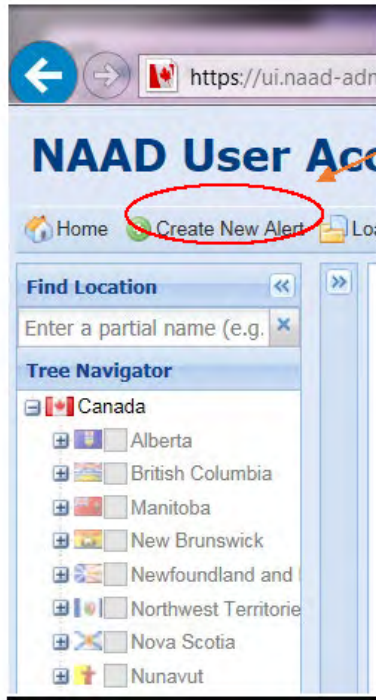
https://ui.naad-adm

NAAD User Ac

Home Create New Alert Lo

Find Location «

Enter a partial name (e.g. ×

»

Tree Navigator

Canada

Alberta

British Columbia

Manitoba

New Brunswick

Newfoundland and

Northwest Territorie

Nova Scotia

Nunavut